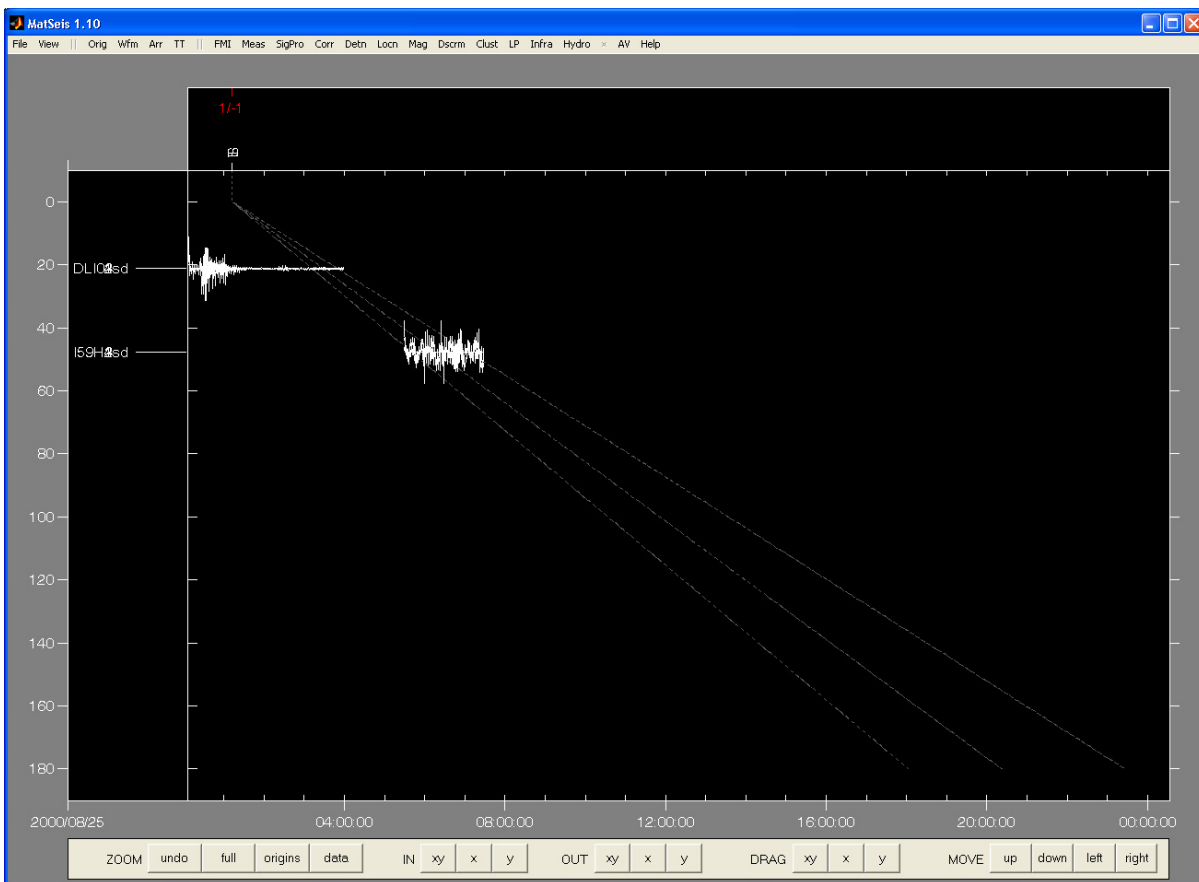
MatSeis 1.10

File View || Orig Wfm Arr TT || FMI Meas SigPro Corr Detn Locn Mag Dscrm Clust LP Infra Hydro × AV Help

1/-1

0
20
40
60
80
100
120
140
160
180

DLI0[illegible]sd
I59H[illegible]sd

2000/08/25
04:00:00
08:00:00
12:00:00
16:00:00
20:00:00
00:00:00

ZOOM undo full origins data IN xy x y OUT xy x y DRAG xy x y MOVE up down left right